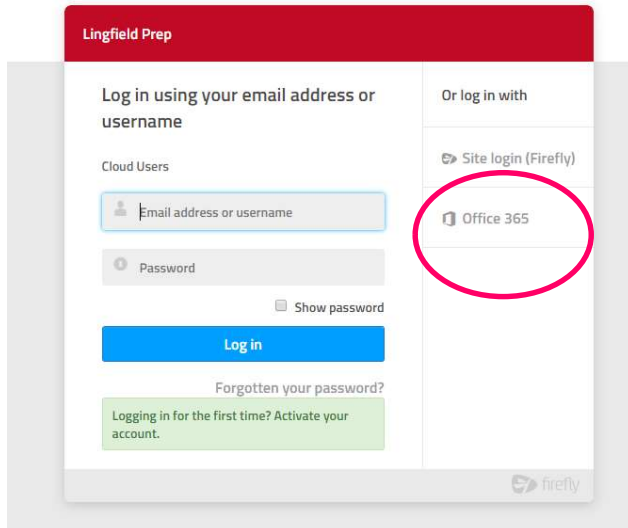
Lingfield Prep

Log in using your email address or username

Cloud Users

Email address or username

Password

Show password

Log in

Forgotten your password?

Logging in for the first time? Activate your account.

Or log in with

Site login (Firefly)

Office 365

firefly